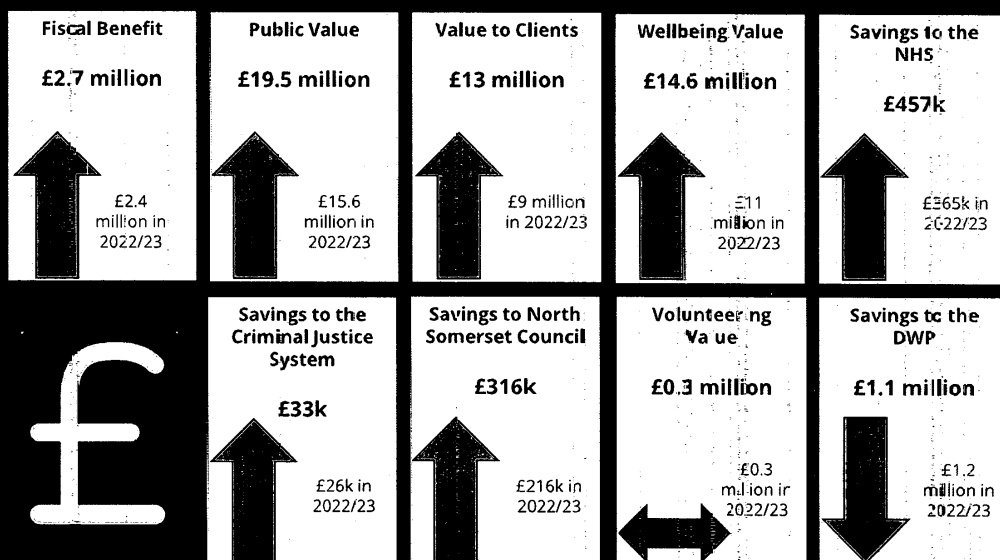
Fiscal Benefit

£2.7 million

£2.4 million in 2022/23

Public Value

£19.5 million

£15.6 million in 2022/23

Value to Clients

£13 million

£9 million in 2022/23

Wellbeing Value

£14.6 million

£11 million in 2022/23

Savings to the NHS

£457k

£365k in 2022/23

£

Savings to the Criminal Justice System

£33k

£26k in 2022/23

Savings to North Somerset Council

£316k

£216k in 2022/23

Volunteering Value

£0.3 million

£0.3 million in 2022/23

Savings to the DWP

£1.1 million

£1.2 million in 2022/23